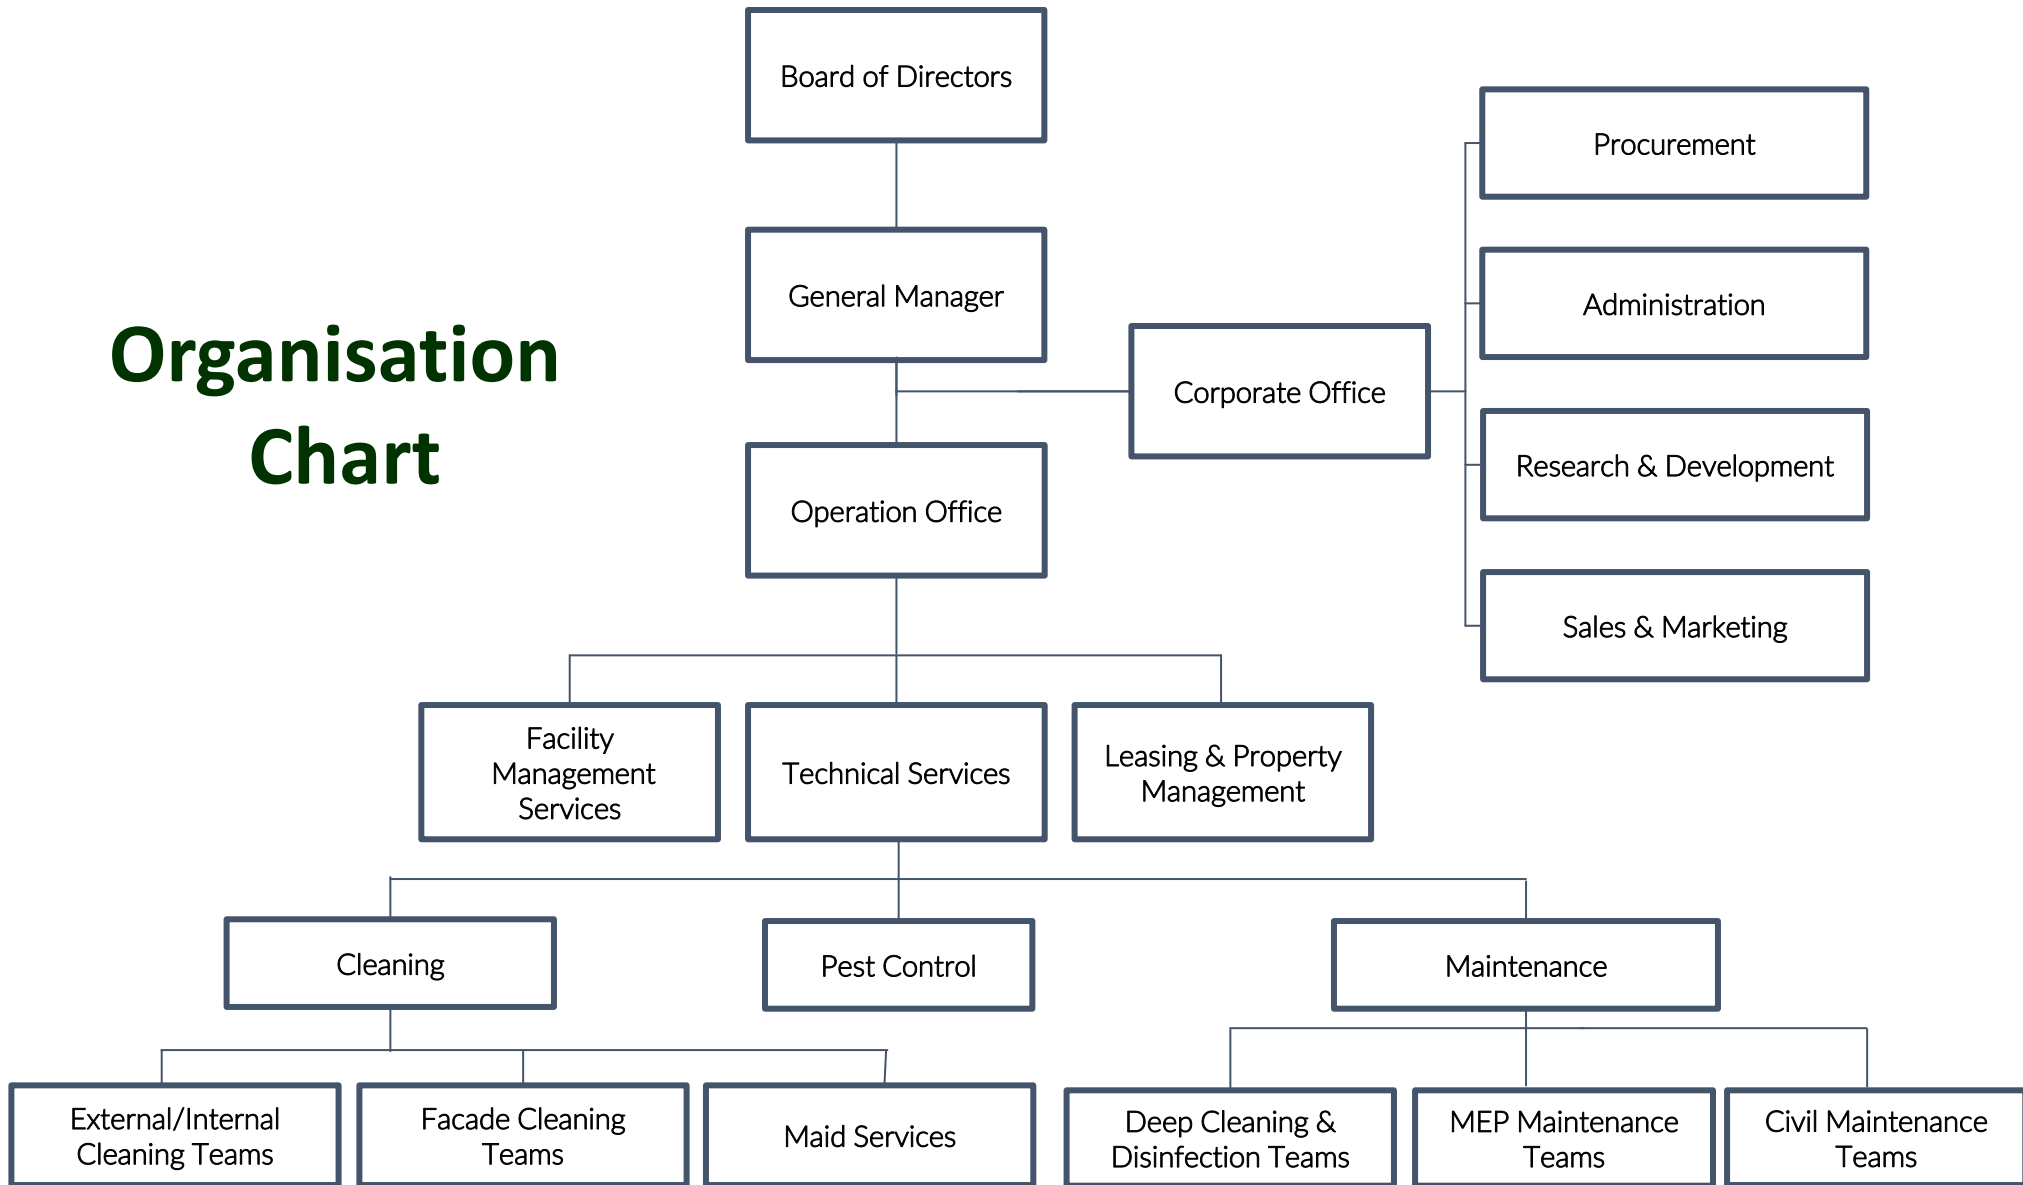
Organisation Chart

Board of Directors

General Manager

Corporate Office

Procurement

Administration

Research & Development

Sales & Marketing

Operation Office

Facility Management Services

Technical Services

Leasing & Property Management

Cleaning

Pest Control

Maintenance

External/Internal Cleaning Teams

Facade Cleaning Teams

Maid Services

Deep Cleaning & Disinfection Teams

MEP Maintenance Teams

Civil Maintenance Teams